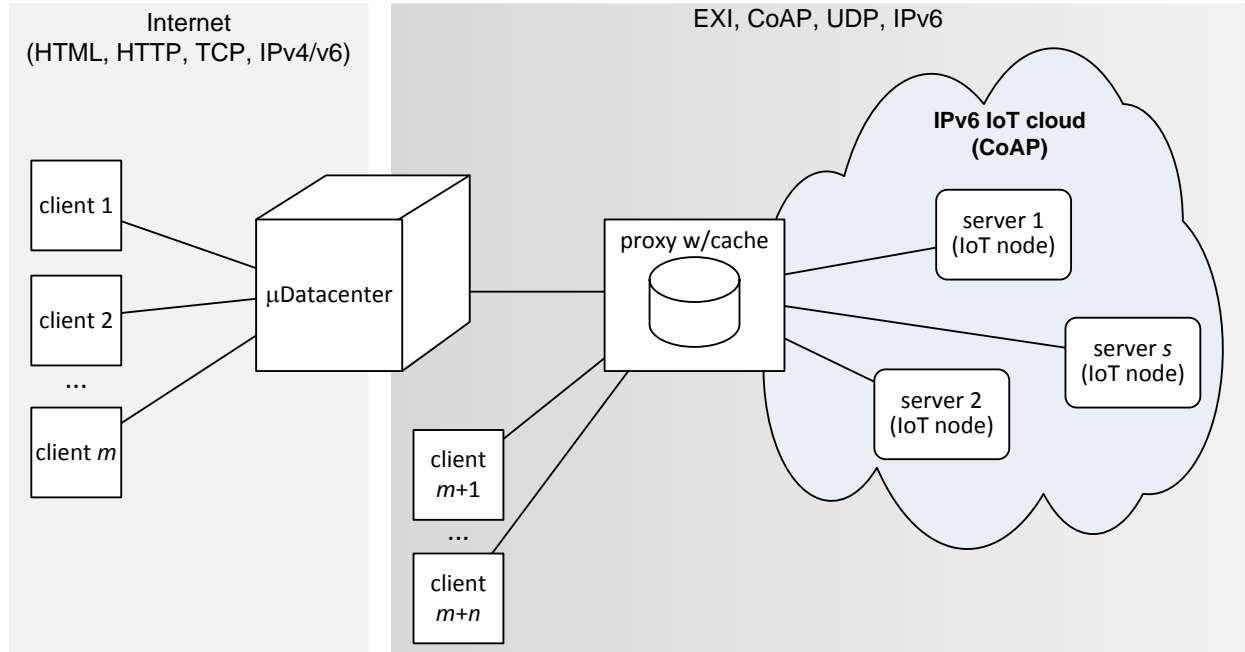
Internet
(HTML, HTTP, TCP, IPv4/v6)

client 1

client 2

...

client *m*

μDatacenter

EXI, CoAP, UDP, IPv6

proxy w/cache

client *m*+1

...

client *m*+*n*

IPv6 IoT cloud
(CoAP)

server 1
(IoT node)

server *s*
(IoT node)

server 2
(IoT node)